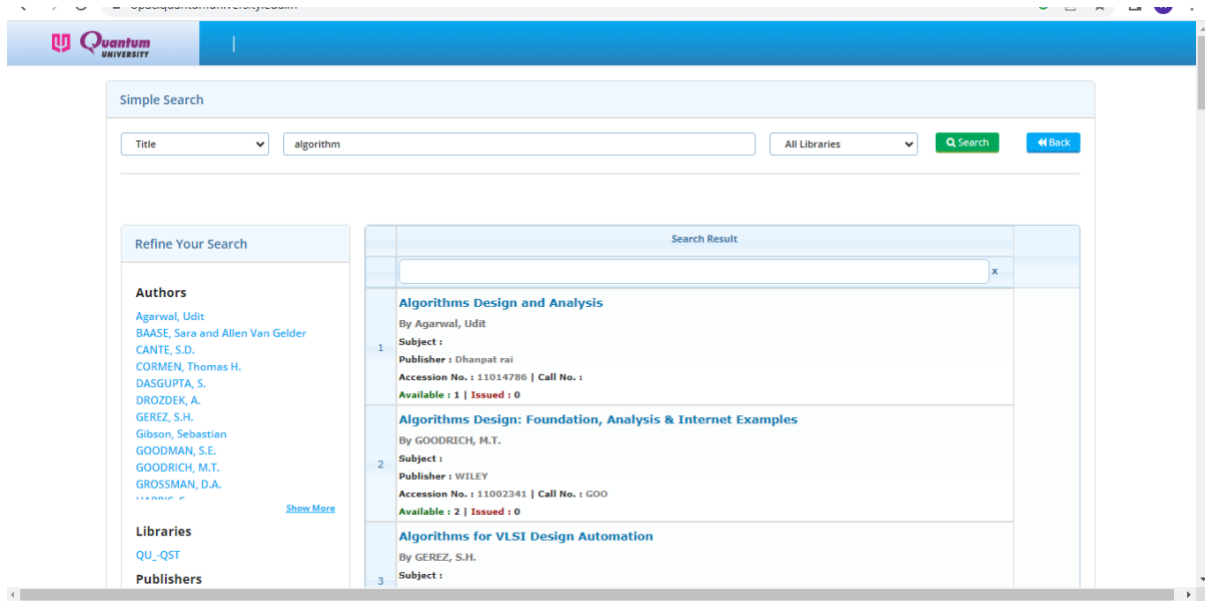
Quantum UNIVERSITY

Simple Search

Title

algorithm

All Libraries

Search

Back

Refine Your Search

Authors

Agarwal, Udit
BAASE, Sara and Allen Van Gelder
CANTE, S.D.
CORMEN, Thomas H.
DASGUPTA, S.
DROZDEK, A.
GEREZ, S.H.
Gibson, Sebastian
GOODMAN, S.E.
GOODRICH, M.T.
GROSSMAN, D.A.

Show More

Libraries

QU_-QST

Publishers

Search Result

x

1

Algorithms Design and Analysis
By Agarwal, Udit
Subject :
Publisher : Dhanpat rai
Accession No. : 11014786 | Call No. :
Available : 1 | Issued : 0

2

Algorithms Design: Foundation, Analysis & Internet Examples
By GOODRICH, M.T.
Subject :
Publisher : WILEY
Accession No. : 11002341 | Call No. : GOO
Available : 2 | Issued : 0

3

Algorithms for VLSI Design Automation
By GEREZ, S.H.
Subject :